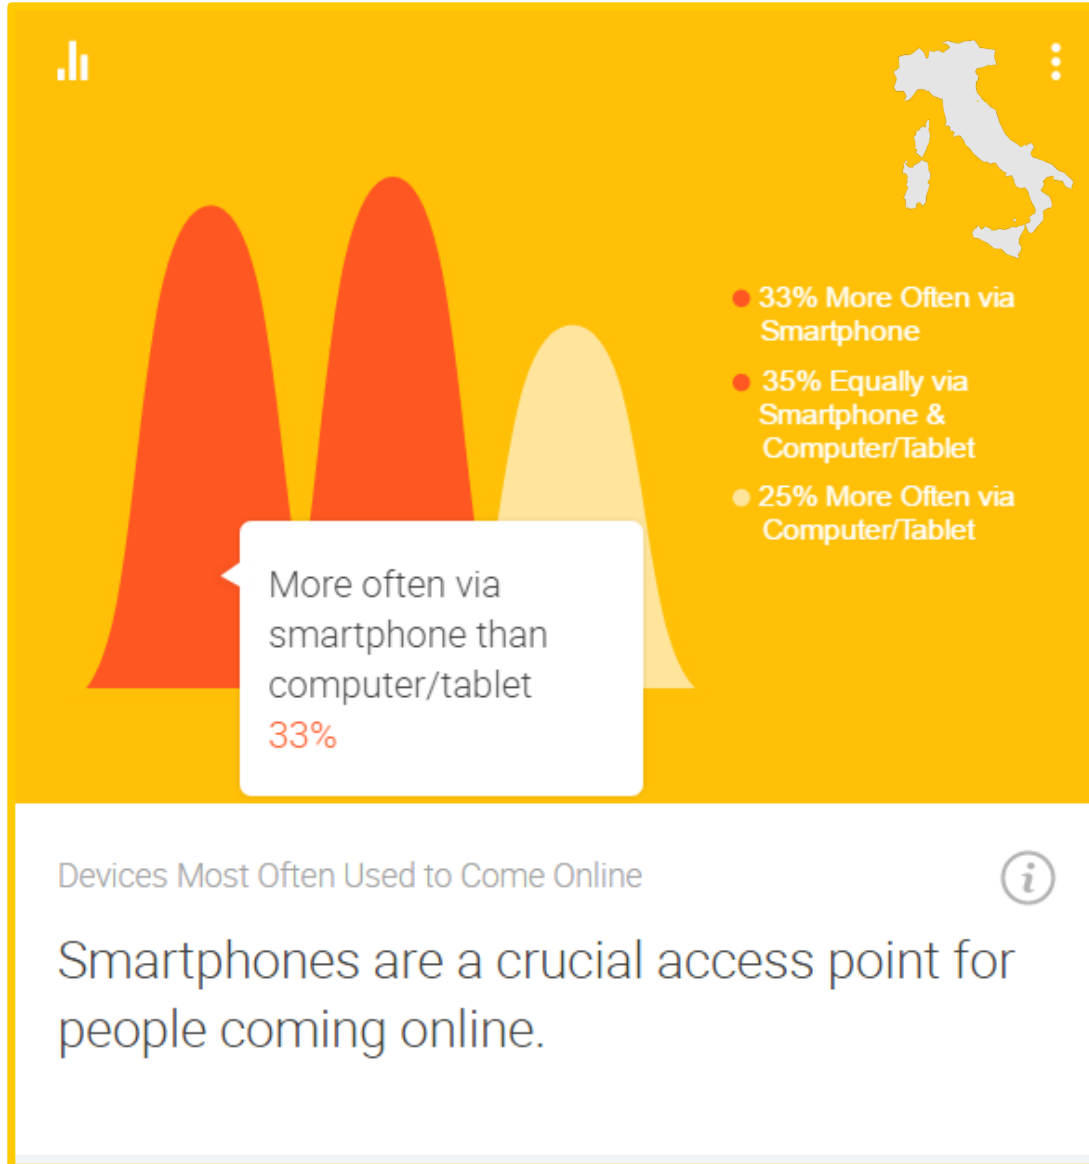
33% More Often via Smartphone

35% Equally via Smartphone & Computer/Tablet

25% More Often via Computer/Tablet

More often via smartphone than computer/tablet
33%

Devices Most Often Used to Come Online

Smartphones are a crucial access point for people coming online.